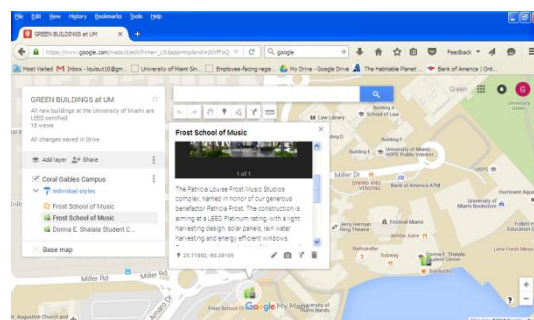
File Edit View History Bookmarks Tools Help

GREEN BUILDINGS at UM

https://www.google.com/maps/d/edit?hl=en_US&app=mp&mid=zIXfFaQ

Q google

Feedback

Most Visited  M Inbox - lsulsut10@gm...  University of Miami Sm...  Employee-facing regis...  My Drive - Google Drive  The Habitable Planet...  Bank of America | Onli...

GREEN BUILDINGS at UM

All new buildings at the University of Miami are LEED certified

18 views

All changes saved in Drive

Add layer  Share

Coral Gables Campus

Individual styles

Frost School of Music

Frost School of Music

Donna E. Shalala Student C...

Base map

Frost School of Music

1 of 1

The Patricia Louise Frost Music Studios complex, named in honor of our generous benefactor Patricia Frost. The construction is aiming at a LEED Platinum rating, with a light harvesting design, solar panels, rain water harvesting and energy efficient windows.

25.71802, -80.28105

Green

Law Library

Building A

School of Law

Building E

University of Miami HOPE Public Interest

Miller Dr

DINING AND VENDING

Bank of America ATM

USPS

Hurricane Aqua

University of Miami Bookstore

Jerry Herman Ring Theatre

Festival Mall

Jamaica Juice

Folks In Education C

Rathskeller

Subway

Donna E. Shalala Student Center

Starbucks

Miller Rd

Google My Maps

Augustine Church and

Ponce de Leon Blvd

Amadeo Dr

Stanford Dr